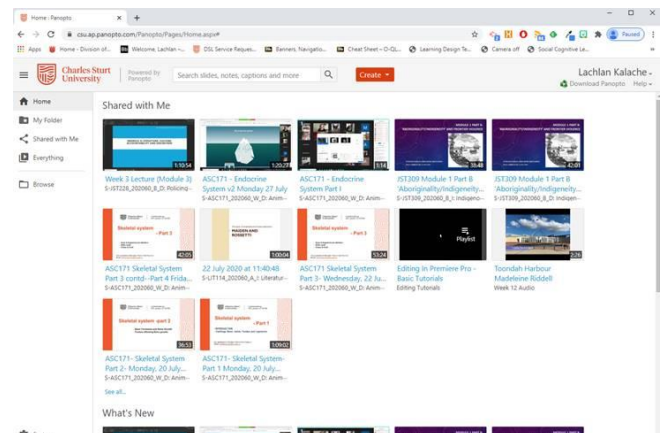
Home - Panopto ×

csu.ap.panopto.com/Panopto/Pages/Home.aspx#

Apps  Home - Division of...  Welcome, Lachlan -...  DSL Service Reques...  Banners, Navigatio...  Cheat Sheet - O-QL...  Learning Design Te...  Camera off  Social Cognitive Le...

Paused

Charles Sturt University  Powered by Panopto  Search slides, notes, captions and more  Create  Lachlan Kalache  Download Panopto  Help

Home
My Folder
Shared with Me
Everything
Browse

Shared with Me

1:10:54
Week 3 Lecture (Module 3)
S-JST228_202060_B_D: Policing-...

1:20:27
ASC171 - Endocrine System v2 Monday 27 July
S-ASC171_202060_W_D: Anim-...

1:14
ASC171 - Endocrine System Part I
S-ASC171_202060_W_D: Anim-...

35:48
JST309 Module 1 Part B 'Aboriginality/Indigeneity...
S-JST309_202060_B_I: Indigeno-...

42:01
JST309 Module 1 Part B 'Aboriginality/Indigeneity...
S-JST309_202060_B_D: Indigeno-...

Skeletal system - Part 3
42:05
ASC171 Skeletal System Part 3 contd--Part 4 Frida...
S-ASC171_202060_W_D: Anim-...

MAIDEN AND ROSSETTI
1:00:04
22 July 2020 at 11:40:48
S-LIT114_202060_A_I: Literatur-...

Skeletal system - Part 3
53:24
ASC171 Skeletal System Part 3- Wednesday, 22 Ju...
S-ASC171_202060_W_D: Anim-...

Playlist
Editing In Premiere Pro - Basic Tutorials
Editing Tutorials

2:26
Toondah Harbour Madeleine Riddell
Week 12 Audio

Skeletal system - part 2
36:53
ASC171- Skeletal System Part 2- Monday, 20 July...
S-ASC171_202060_W_D: Anim-...

Skeletal system - Part 1
1:09:02
ASC171- Skeletal System Part 1 Monday, 20 July...
S-ASC171_202060_W_D: Anim-...

See all...

What's New